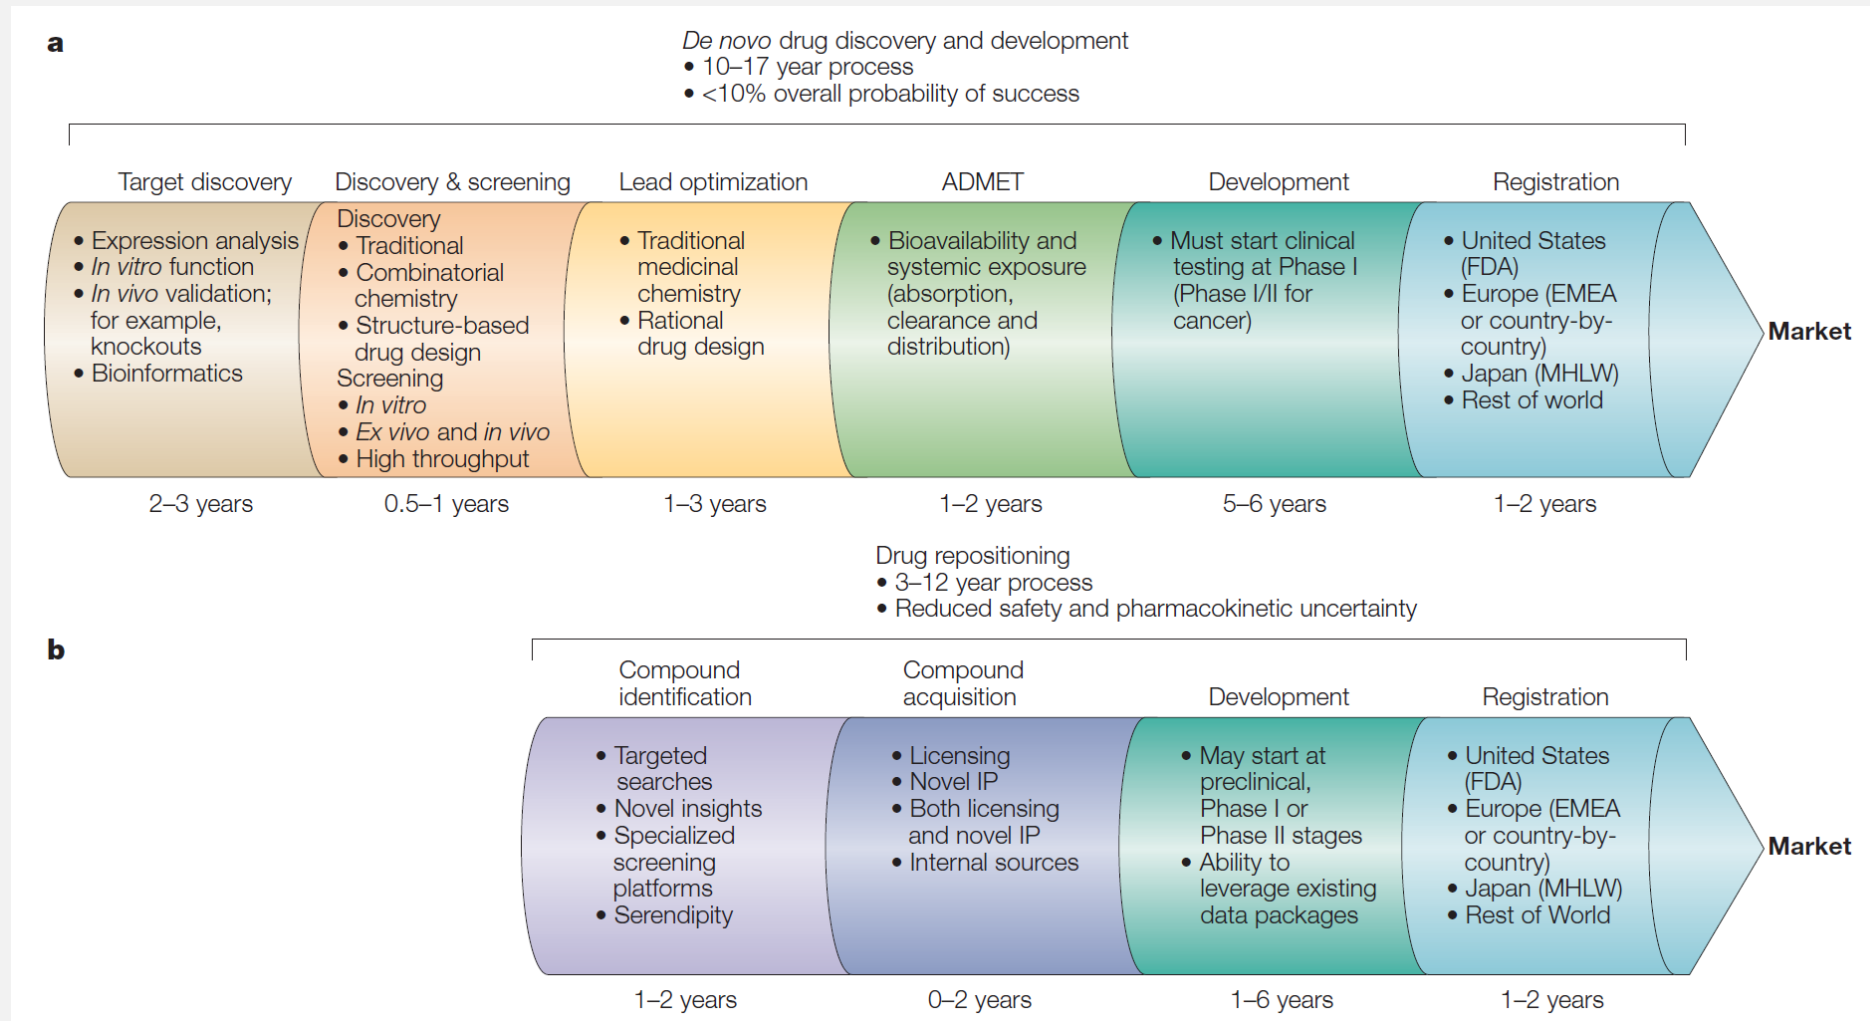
a

De novo drug discovery and development
• 10–17 year process
• <10% overall probability of success

Target discovery
• Expression analysis
• In vitro function
• In vivo validation; for example, knockouts
• Bioinformatics
2–3 years

Discovery & screening
Discovery
• Traditional
• Combinatorial chemistry
• Structure-based drug design
Screening
• In vitro
• Ex vivo and in vivo
• High throughput
0.5–1 years

Lead optimization
• Traditional medicinal chemistry
• Rational drug design
1–3 years

ADMET
• Bioavailability and systemic exposure (absorption, clearance and distribution)
1–2 years

Development
• Must start clinical testing at Phase I (Phase I/II for cancer)
5–6 years

Registration
• United States (FDA)
• Europe (EMEA or country-by-country)
• Japan (MHLW)
• Rest of world
1–2 years

Market

Drug repositioning
• 3–12 year process
• Reduced safety and pharmacokinetic uncertainty

b

Compound identification
• Targeted searches
• Novel insights
• Specialized screening platforms
• Serendipity
1–2 years

Compound acquisition
• Licensing
• Novel IP
• Both licensing and novel IP
• Internal sources
0–2 years

Development
• May start at preclinical, Phase I or Phase II stages
• Ability to leverage existing data packages
1–6 years

Registration
• United States (FDA)
• Europe (EMEA or country-by-country)
• Japan (MHLW)
• Rest of World
1–2 years

Market